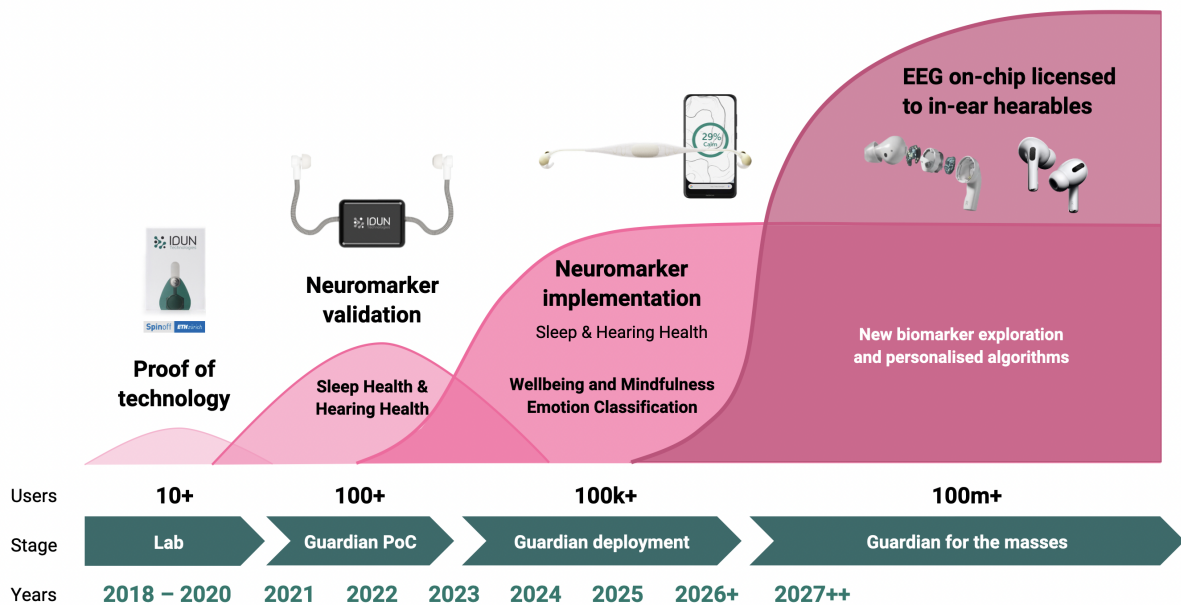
EEG on-chip licensed to in-ear hearables

29% Calm

IDUN

IDUN

Spinoff ETH zürich

Neuromarker validation

Neuromarker implementation

Sleep & Hearing Health

New biomarker exploration and personalised algorithms

Proof of technology

Sleep Health & Hearing Health

Wellbeing and Mindfulness Emotion Classification

Users 10+ 100+ 100k+ 100m+

Stage Lab Guardian PoC Guardian deployment Guardian for the masses

Years 2018 – 2020 2021 2022 2023 2024 2025 2026+ 2027++